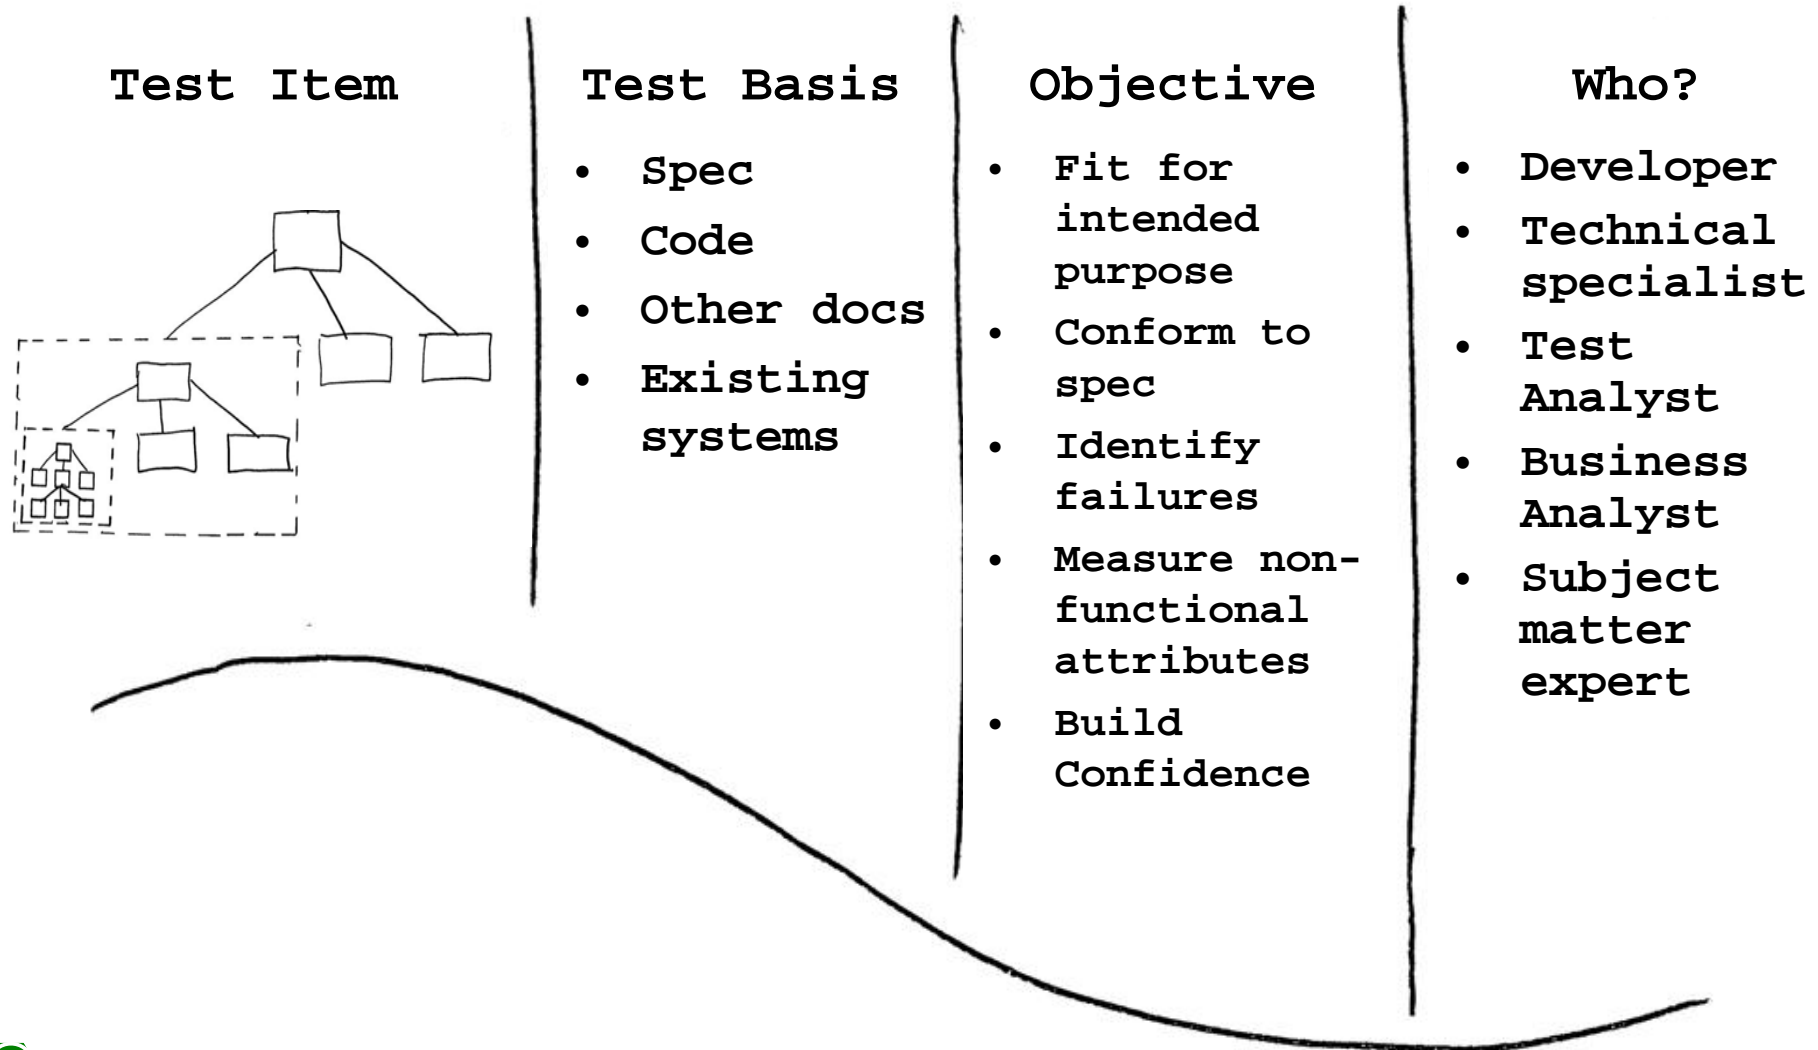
Test Item

Test Basis

- Spec
- Code
- Other docs
- Existing systems

Objective

- Fit for intended purpose
- Conform to spec
- Identify failures
- Measure non-functional attributes
- Build Confidence

Who?

- Developer
- Technical specialist
- Test Analyst
- Business Analyst
- Subject matter expert